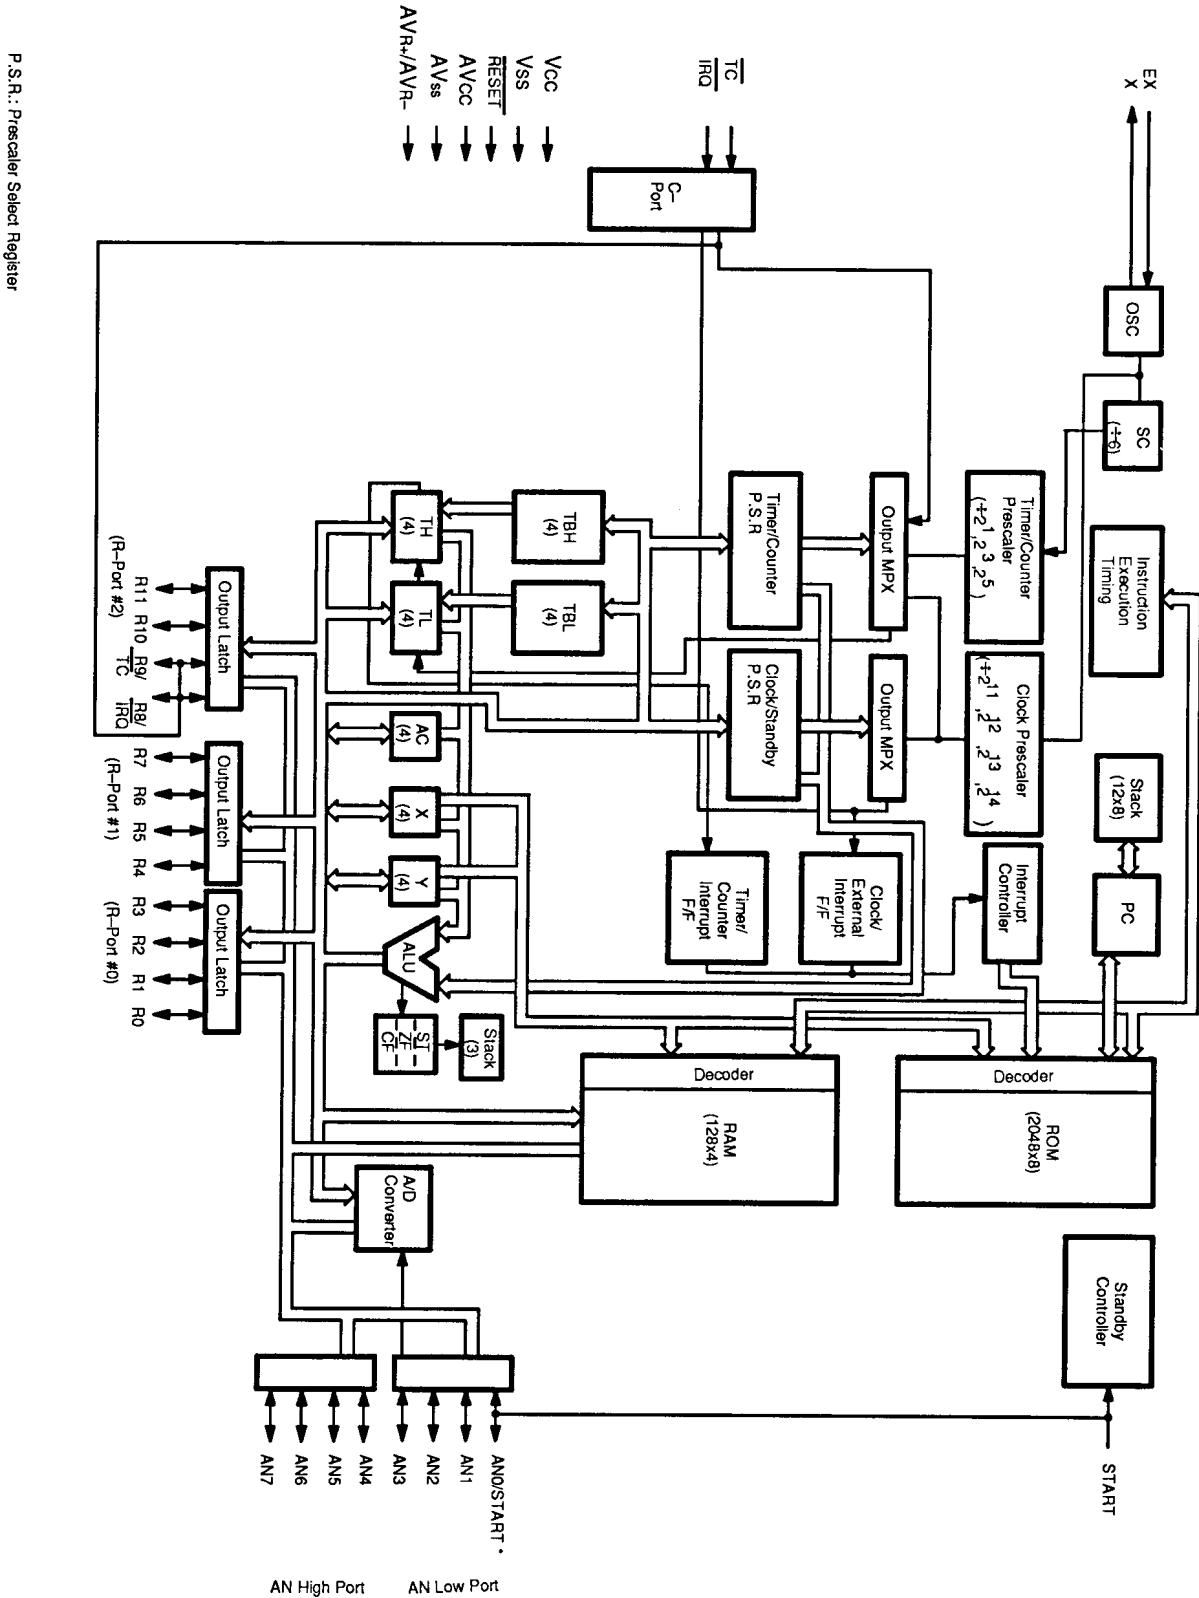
EX
X

OSC

SC
(÷6)

TC
IRQ

C–
Port

Vcc
Vss
RESET
AVcc
AVss
AVR+/AVR–

Instruction Execution Timing

Timer/Counter Prescaler
($\div 2^1, 2^3, 2^5$)

Clock Prescaler
($\div 2^{11}, 2^{12}, 2^{13}, 2^{14}$)

Output MPX

Output MPX

Timer/Counter P.S.R

Clock/Standby P.S.R

TBH
(4)

TBL
(4)

TH
(4)

TL
(4)

AC
(4)

X
(4)

Y
(4)

ALU

ST
ZF
CF

Stack
(3)

Stack
(12x8)

PC

Interrupt Controller

Clock/ External Interrupt F/F

Timer/ Counter Interrupt F/F

Decoder

ROM
(2048x8)

Decoder

RAM
(128x4)

A/D Converter

Standby Controller

START

Output Latch
R11 R10 R9/TC R8/IRQ
(R–Port #2)

Output Latch
R7 R6 R5 R4
(R–Port #1)

Output Latch
R3 R2 R1 R0
(R–Port #0)

AN0/START*
AN1
AN2
AN3
AN4
AN5
AN6
AN7

AN Low Port
AN High Port

P.S.R.: Prescaler Select Register